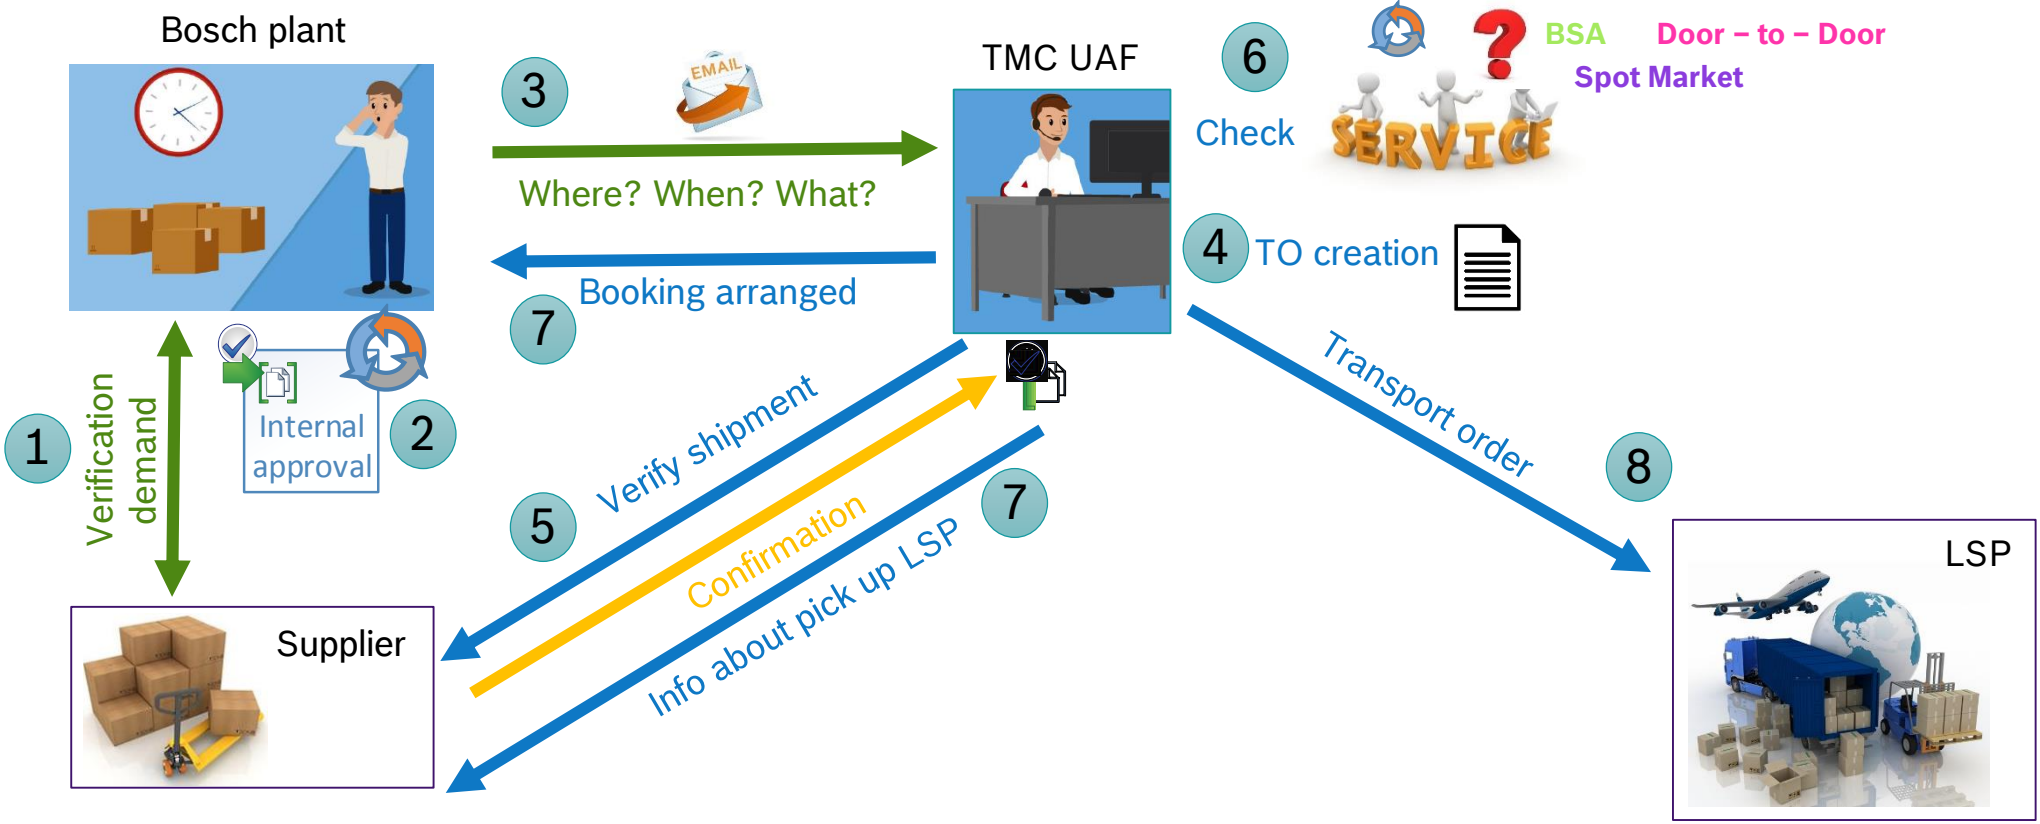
Bosch plant

3

EMAIL

Where? When? What?

TMC UAF

6

Check

BSA

Door – to – Door

Spot Market

SERVICE

4 TO creation

Booking arranged

7

1

Verification demand

Internal approval

2

Verify shipment

5

Confirmation

Info about pick up LSP

7

Transport order

8

LSP

Supplier